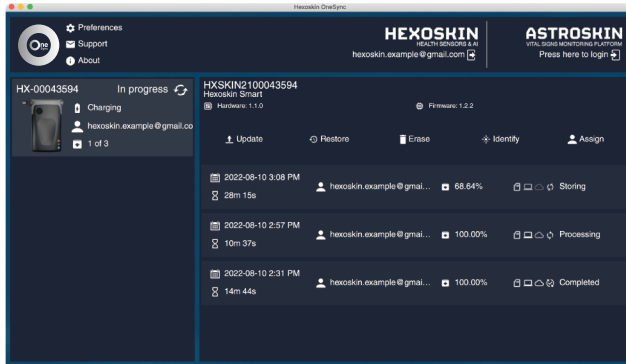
Hexoskin OneSync

One

Preferences
Support
About

HEXOSKIN
HEALTH SENSORS & AI
hexoskin.example@gmail.com

ASTROSKIN
VITAL SIGNS MONITORING PLATFORM
Press here to login

HX-00043594 In progress
Charging
hexoskin.example@gmail.co
1 of 3

HXSKIN2100043594
Hexoskin Smart
Hardware: 1.1.0
Firmware: 1.2.2

Update
Restore
Erase
Identify
Assign

2022-08-10 3:08 PM
28m 15s
hexoskin.example@gmai...
68.64%
Storing

2022-08-10 2:57 PM
10m 37s
hexoskin.example@gmai...
100.00%
Processing

2022-08-10 2:31 PM
14m 44s
hexoskin.example@gmai...
100.00%
Completed